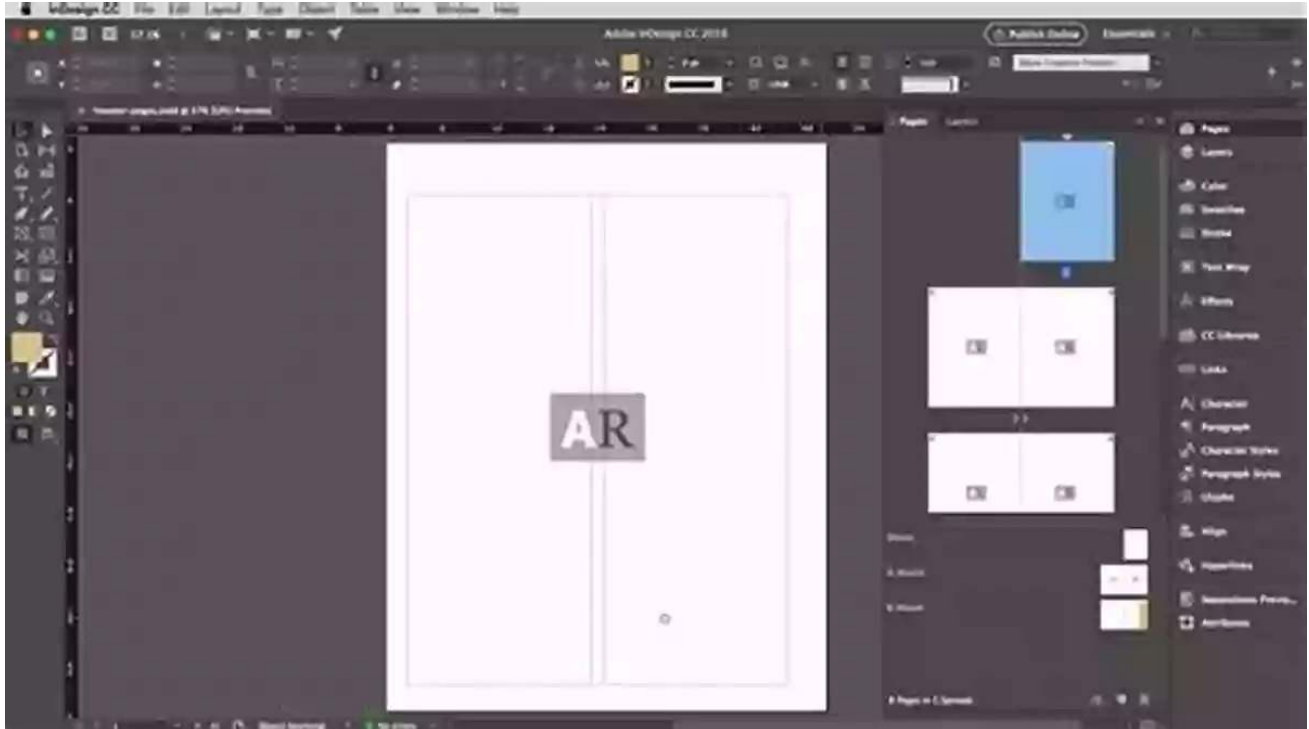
InDesign CC File Edit Layout Type Object Table View Window Help

Adobe InDesign CC 2018

Publish Online

Essentials

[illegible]

Pages Layers

A-Master

B-Master

Pages

Layers

Color

Swatches

Stroke

Text Wrap

Effects

CC Libraries

Links

Character

Paragraph

Character Styles

Paragraph Styles

Glyphs

Align

Hyperlinks

Separations Preview

Attributes

AR

Basic (working)

No errors